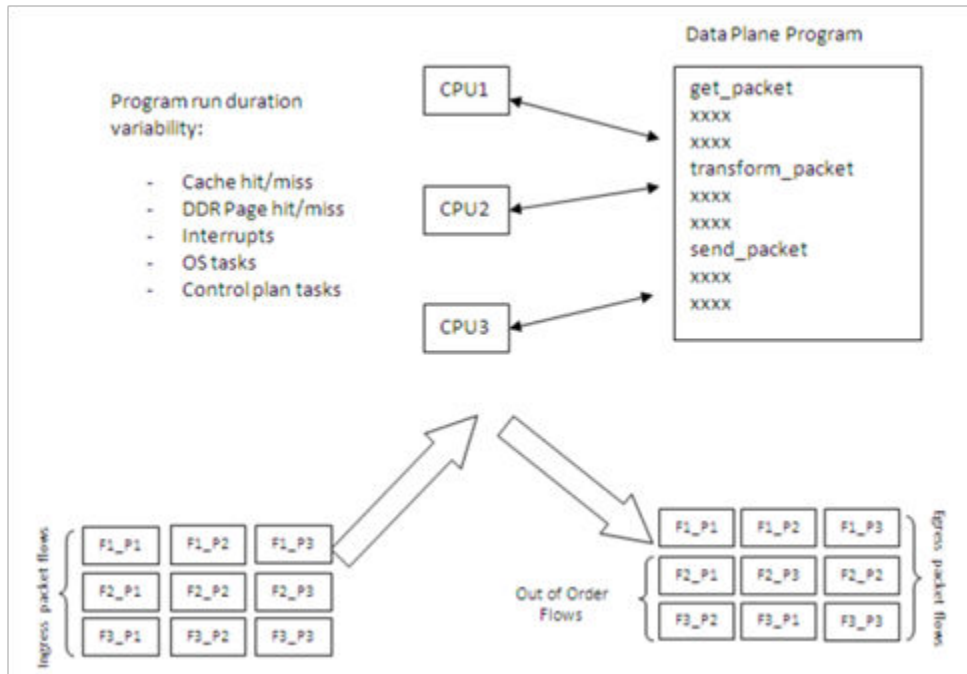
Data Plane Program

Program run duration variability:

- Cache hit/miss
- DDR Page hit/miss
- Interrupts
- OS tasks
- Control plan tasks

CPU1

CPU2

CPU3

get_packet
xxxx
xxxx
transform_packet
xxxx
xxxx
send_packet
xxxx
xxxx

Ingress packet flows

| F1_P1 | F1_P2 | F1_P3 |
|---|---|---|
| F2_P1 | F2_P2 | F2_P3 |
| F3_P1 | F3_P2 | F3_P3 |

Out of Order Flows

| F1_P1 | F1_P2 | F1_P3 |
|---|---|---|
| F2_P1 | F2_P3 | F2_P2 |
| F3_P2 | F3_P1 | F3_P3 |

Egress packet flows